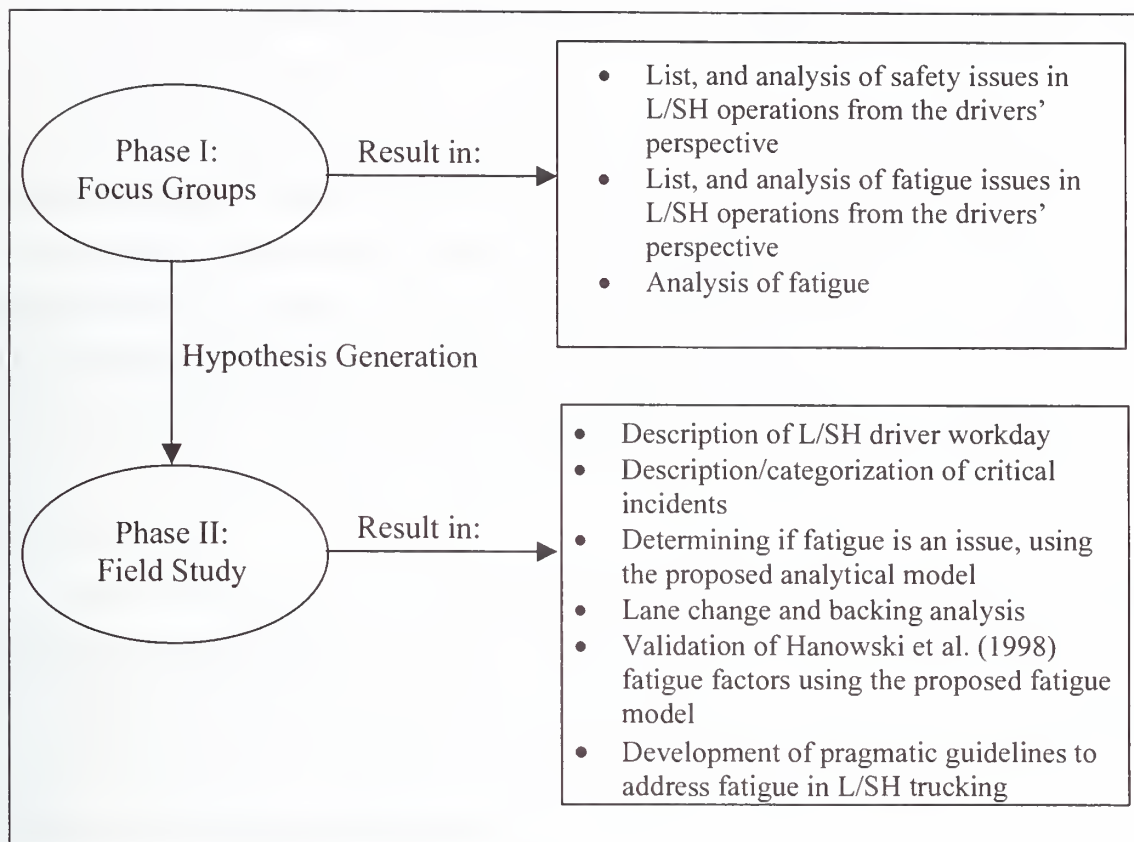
Phase I:
Focus Groups

Result in:

- List, and analysis of safety issues in L/SH operations from the drivers' perspective
- List, and analysis of fatigue issues in L/SH operations from the drivers' perspective
- Analysis of fatigue

Hypothesis Generation

Phase II:
Field Study

Result in:

- Description of L/SH driver workday
- Description/categorization of critical incidents
- Determining if fatigue is an issue, using the proposed analytical model
- Lane change and backing analysis
- Validation of Hanowski et al. (1998) fatigue factors using the proposed fatigue model
- Development of pragmatic guidelines to address fatigue in L/SH trucking